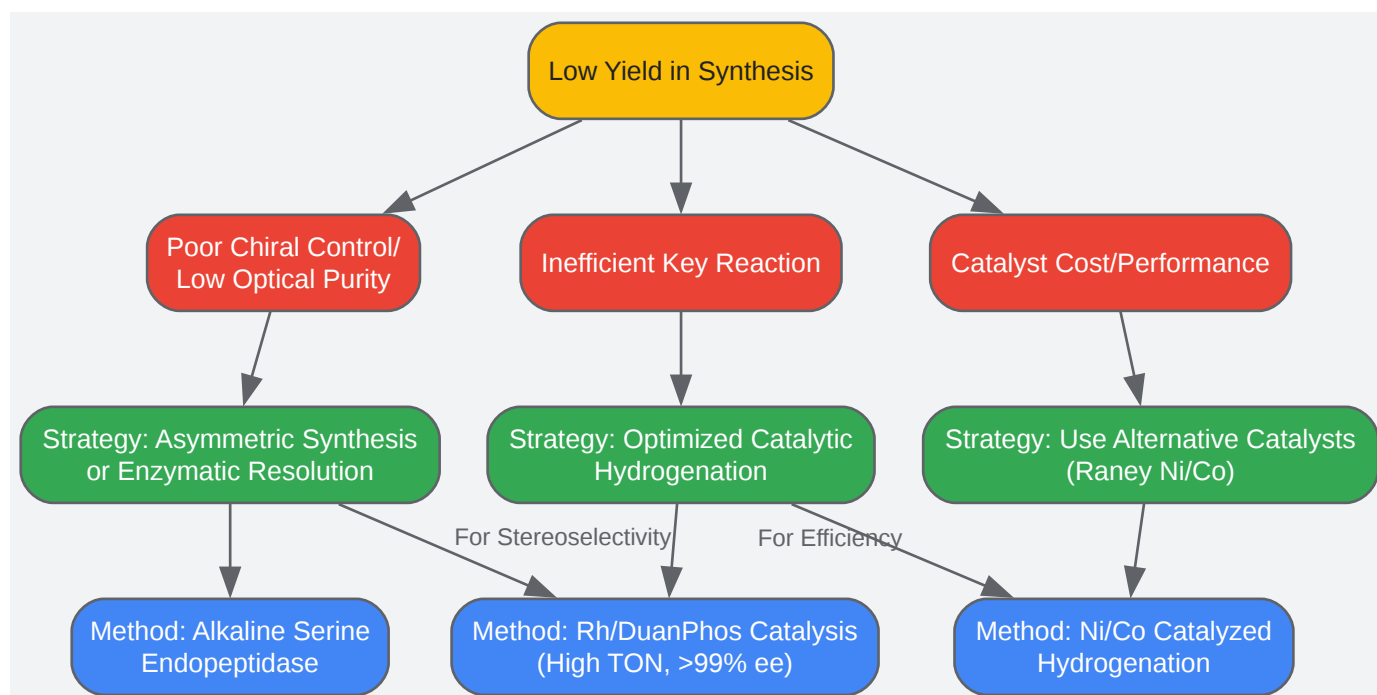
Low Yield in Synthesis

Poor Chiral Control/ Low Optical Purity

Inefficient Key Reaction

Catalyst Cost/Performance

Strategy: Asymmetric Synthesis or Enzymatic Resolution

Strategy: Optimized Catalytic Hydrogenation

Strategy: Use Alternative Catalysts (Raney Ni/Co)

For Stereoselectivity

For Efficiency

Method: Alkaline Serine Endopeptidase

Method: Rh/DuanPhos Catalysis (High TON, >99% ee)

Method: Ni/Co Catalyzed Hydrogenation